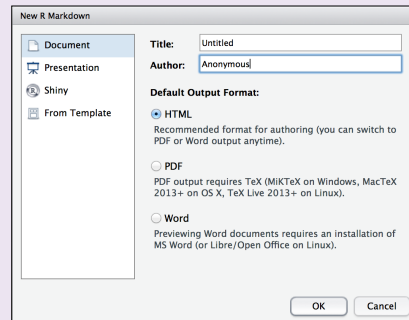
New R Markdown

Document
Presentation
Shiny
From Template

Title: Untitled
Author: Anonymous

Default Output Format:

HTML
Recommended format for authoring (you can switch to PDF or Word output anytime).

PDF
PDF output requires TeX (MiKTeX on Windows, MacTeX 2013+ on OS X, TeX Live 2013+ on Linux).

Word
Previewing Word documents requires an installation of MS Word (or Libre/Open Office on Linux).

OK Cancel